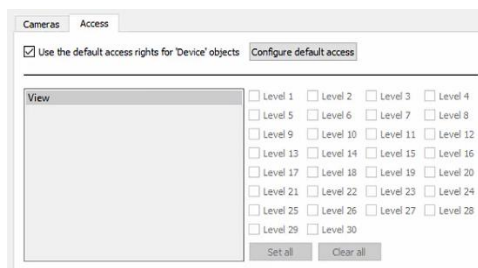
Cameras Access

Use the default access rights for 'Device' objects Configure default access

View

Level 1 Level 2 Level 3 Level 4
Level 5 Level 6 Level 7 Level 8
Level 9 Level 10 Level 11 Level 12
Level 13 Level 14 Level 15 Level 16
Level 17 Level 18 Level 19 Level 20
Level 21 Level 22 Level 23 Level 24
Level 25 Level 26 Level 27 Level 28
Level 29 Level 30

Set all Clear all